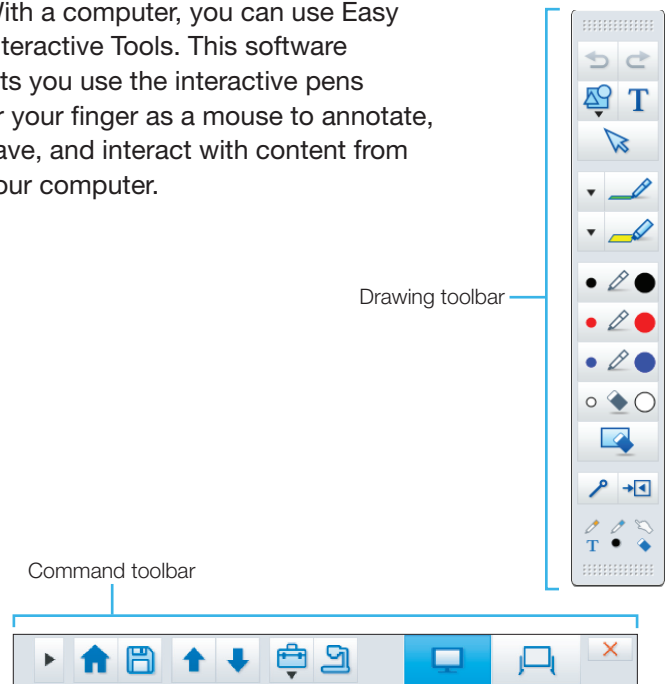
ith a computer, you can use Easy
teractive Tools. This software
ts you use the interactive pens
r your finger as a mouse to annotate,
ave, and interact with content from
our computer.

Drawing toolbar

T

T

Command toolbar